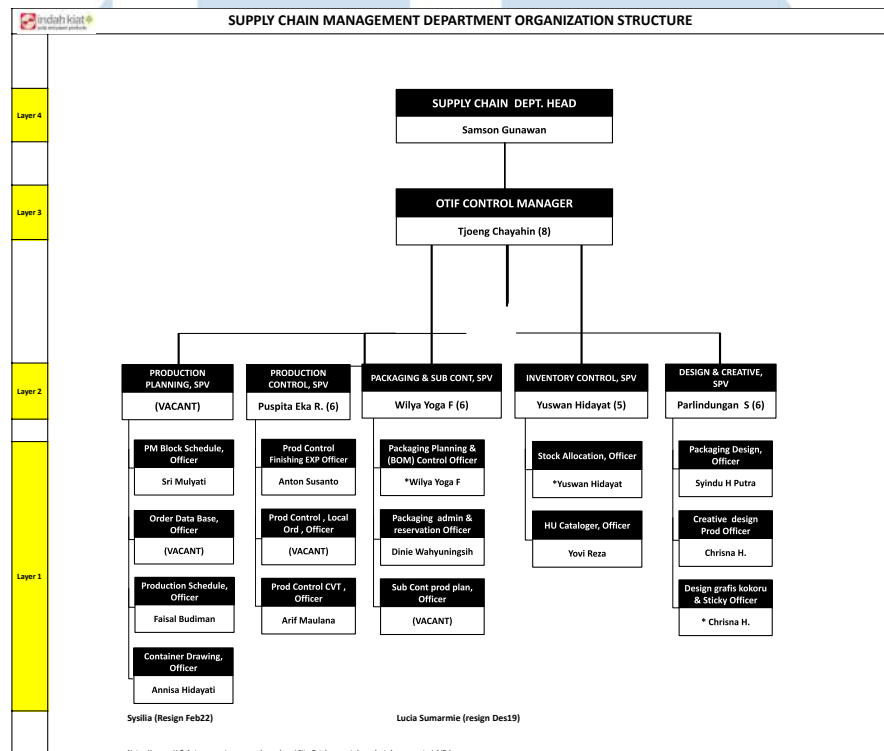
indah kiat

SUPPLY CHAIN MANAGEMENT DEPARTMENT ORGANIZATION STRUCTURE

Layer 4

Layer 3

Layer 2

Layer 1

SUPPLY CHAIN DEPT. HEAD

Samson Gunawan

OTIF CONTROL MANAGER

Tjoeng Chayahin (8)

PRODUCTION PLANNING, SPV

(VACANT)

PM Block Schedule, Officer

Sri Mulyati

Order Data Base, Officer

(VACANT)

Production Schedule, Officer

Faisal Budiman

Container Drawing, Officer

Annisa Hidayati

PRODUCTION CONTROL, SPV

Puspita Eka R. (6)

Prod Control Finishing EXP Officer

Anton Susanto

Prod Control , Local Ord , Officer

(VACANT)

Prod Control CVT , Officer

Arif Maulana

PACKAGING & SUB CONT, SPV

Wilya Yoga F (6)

Packaging Planning & (BOM) Control Officer

*Wilya Yoga F

Packaging admin & reservation Officer

Dinie Wahyuningsih

Sub Cont prod plan, Officer

(VACANT)

INVENTORY CONTROL, SPV

Yuswan Hidayat (5)

Stock Allocation, Officer

*Yuswan Hidayat

HU Cataloger, Officer

Yovi Reza

DESIGN & CREATIVE, SPV

Parlindungan S (6)

Packaging Design, Officer

Syindu H Putra

Creative design Prod Officer

Chrisna H.

Design grafis kokoru & Sticky Officer

* Chrisna H.

Sysilia (Resign Feb22)

Lucia Sumarmie (resign Des19)

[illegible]